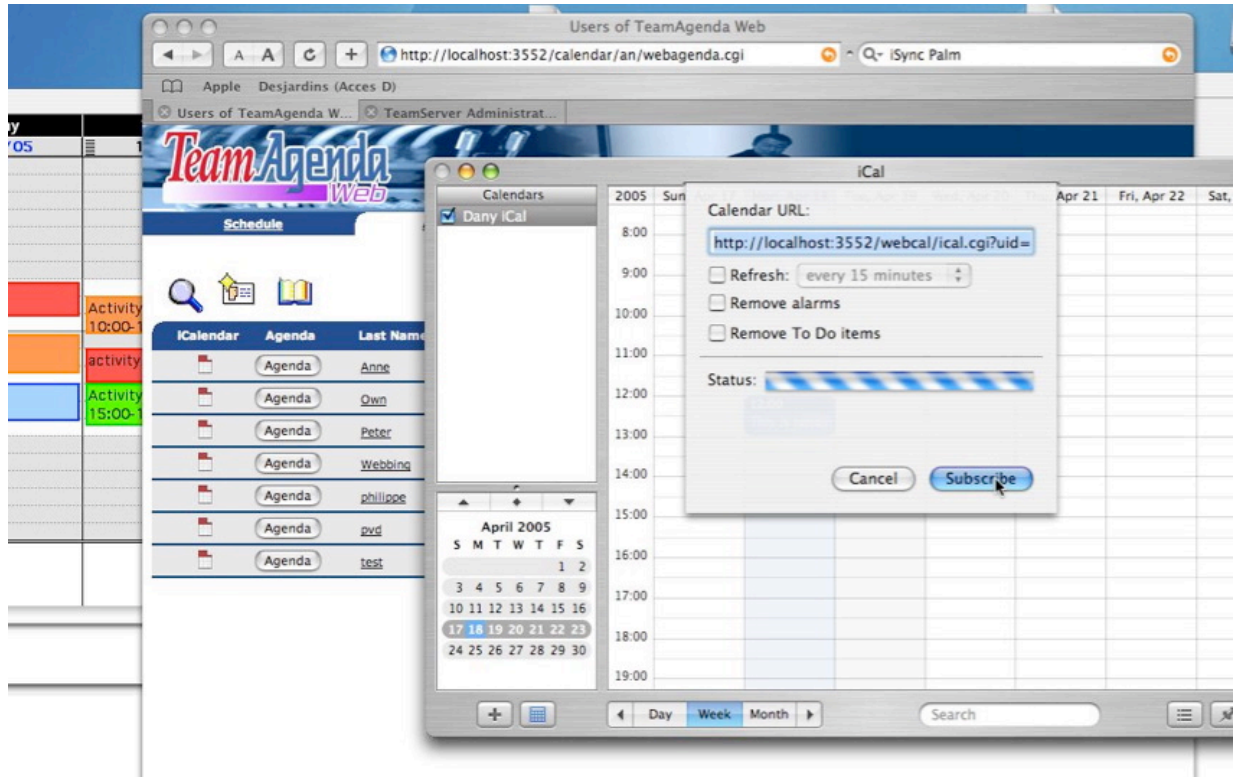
y
'05

Activity
10:00-1
activity
Activity
15:00-1

Users of TeamAgenda Web
http://localhost:3552/calendar/an/webagenda.cgi
Q- iSync Palm
Apple Desjardins (Acces D)
Users of TeamAgenda W... TeamServer Administrat...

TeamAgenda Web
Schedule

| iCalendar | Agenda | Last Name |
|---|---|---|
| | Agenda | Anne |
| | Agenda | Own |
| | Agenda | Peter |
| | Agenda | Webbing |
| | Agenda | philippe |
| | Agenda | pvd |
| | Agenda | test |

iCal
Calendars
Dany iCal
2005 Sun Apr 21 Fri, Apr 22 Sat,
8:00
9:00
10:00
11:00
12:00
13:00
14:00
15:00
16:00
17:00
18:00
19:00

April 2005
S M T W T F S
1 2
3 4 5 6 7 8 9
10 11 12 13 14 15 16
17 18 19 20 21 22 23
24 25 26 27 28 29 30

Day Week Month
Search

Calendar URL:
http://localhost:3552/webcal/ical.cgi?uid=
Refresh: every 15 minutes
Remove alarms
Remove To Do items
Status:
Cancel Subscribe